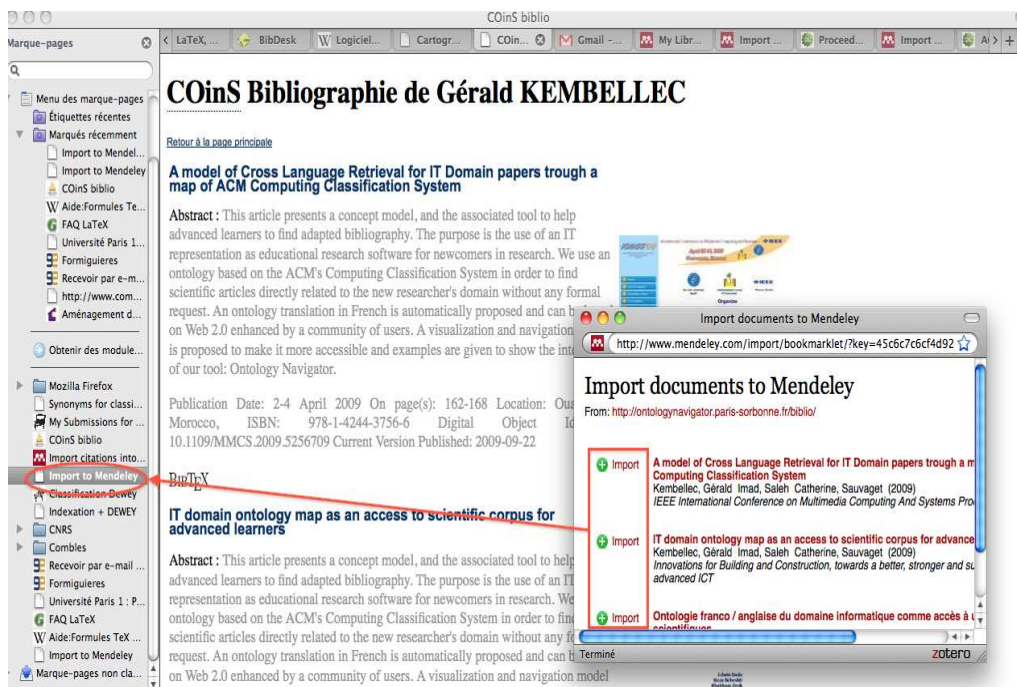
COinS biblio

Marque-pages

LaTeX, ... | BibDesk | Logiciel... | Cartogr... | COin... | Gmail -... | My Libr... | Import ... | Proceed... | Import ... | A

Menu des marque-pages
Étiquettes récentes
Marqués récemment
Import to Mendel...
Import to Mendeley
COinS biblio
Aide:Formules Te...
FAQ LaTeX
Université Paris 1...
Formiguieres
Recevoir par e-m...
http://www.com...
Aménagement d...
Obtenir des module...
Mozilla Firefox
Synonyms for classi...
My Submissions for ...
COinS biblio
Import citations into...
Import to Mendeley
Classification Dewey
Indexation + DEWEY
CNRS
Combles
Recevoir par e-mail ...
Formiguieres
Université Paris 1 : P...
FAQ LaTeX
Aide:Formules TeX ...
Import to Mendeley
Marque-pages non cla...

COinS Bibliographie de Gérald KEMBELLEC

Retour à la page principale

A model of Cross Language Retrieval for IT Domain papers trough a map of ACM Computing Classification System

Abstract : This article presents a concept model, and the associated tool to help advanced learners to find adapted bibliography. The purpose is the use of an IT representation as educational research software for newcomers in research. We use an ontology based on the ACM's Computing Classification System in order to find scientific articles directly related to the new researcher's domain without any formal request. An ontology translation in French is automatically proposed and can b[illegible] on Web 2.0 enhanced by a community of users. A visualization and navigation is proposed to make it more accessible and examples are given to show the int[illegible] of our tool: Ontology Navigator.

Publication Date: 2-4 April 2009 On page(s): 162-168 Location: Ou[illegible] Morocco, ISBN: 978-1-4244-3756-6 Digital Object Id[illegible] 10.1109/MMCS.2009.5256709 Current Version Published: 2009-09-22

BibTeX

IT domain ontology map as an access to scientific corpus for advanced learners

Abstract : This article presents a concept model, and the associated tool to help advanced learners to find adapted bibliography. The purpose is the use of an IT representation as educational research software for newcomers in research. We ontology based on the ACM's Computing Classification System in order to find scientific articles directly related to the new researcher's domain without any f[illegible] request. An ontology translation in French is automatically proposed and can b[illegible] on Web 2.0 enhanced by a community of users. A visualization and navigation model

Import documents to Mendeley

http://www.mendeley.com/import/bookmarklet/?key=45c6c7c6cf4d92

Import documents to Mendeley
From: http://ontologynavigator.paris-sorbonne.fr/biblio/

Import
A model of Cross Language Retrieval for IT Domain papers trough a m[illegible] Computing Classification System
Kembellec, Gérald Imad, Saleh Catherine, Sauvaget (2009)
IEEE International Conference on Multimedia Computing And Systems Pro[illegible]

Import
IT domain ontology map as an access to scientific corpus for advance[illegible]
Kembellec, Gérald Imad, Saleh Catherine, Sauvaget (2009)
Innovations for Building and Construction, towards a better, stronger and su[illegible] advanced ICT

Import
Ontologie franco / anglaise du domaine informatique comme accès à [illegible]

Terminé
zotero